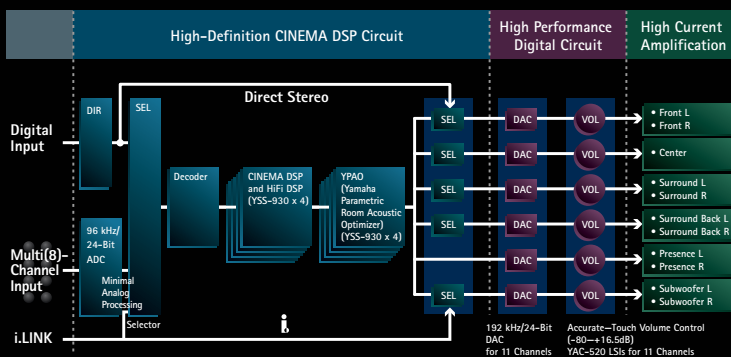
High-Definition CINEMA DSP Circuit

High Performance Digital Circuit

High Current Amplification

Direct Stereo

Digital Input

DIR

SEL

96 kHz/ 24-Bit ADC

Multi(8)-Channel Input

Minimal Analog Processing

Selector

i.LINK

Decoder

CINEMA DSP and HiFi DSP (YSS-930 x 4)

YPAO (Yamaha Parametric Room Acoustic Optimizer) (YSS-930 x 4)

SEL

SEL

SEL

SEL

SEL

DAC

DAC

DAC

DAC

DAC

DAC

VOL

VOL

VOL

VOL

VOL

VOL

• Front L
• Front R

• Center

• Surround L
• Surround R

• Surround Back L
• Surround Back R

• Presence L
• Presence R

• Subwoofer L
• Subwoofer R

192 kHz/24-Bit DAC for 11 Channels

Accurate-Touch Volume Control (–80–+16.5dB) YAC-520 LSIs for 11 Channels